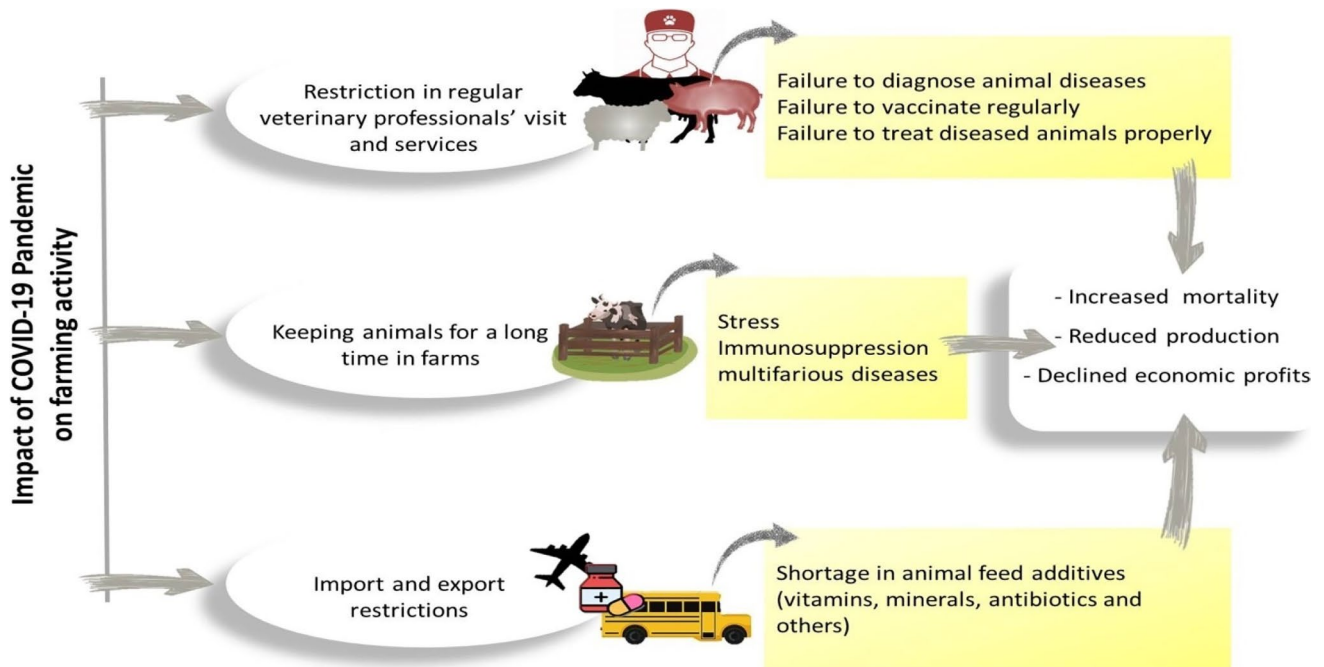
Impact of COVID-19 Pandemic on farming activity

Restriction in regular veterinary professionals' visit and services

Failure to diagnose animal diseases
Failure to vaccinate regularly
Failure to treat diseased animals properly

Keeping animals for a long time in farms

Stress
Immunosuppression
multifarious diseases

- Increased mortality
- Reduced production
- Declined economic profits

Import and export restrictions

Shortage in animal feed additives (vitamins, minerals, antibiotics and others)